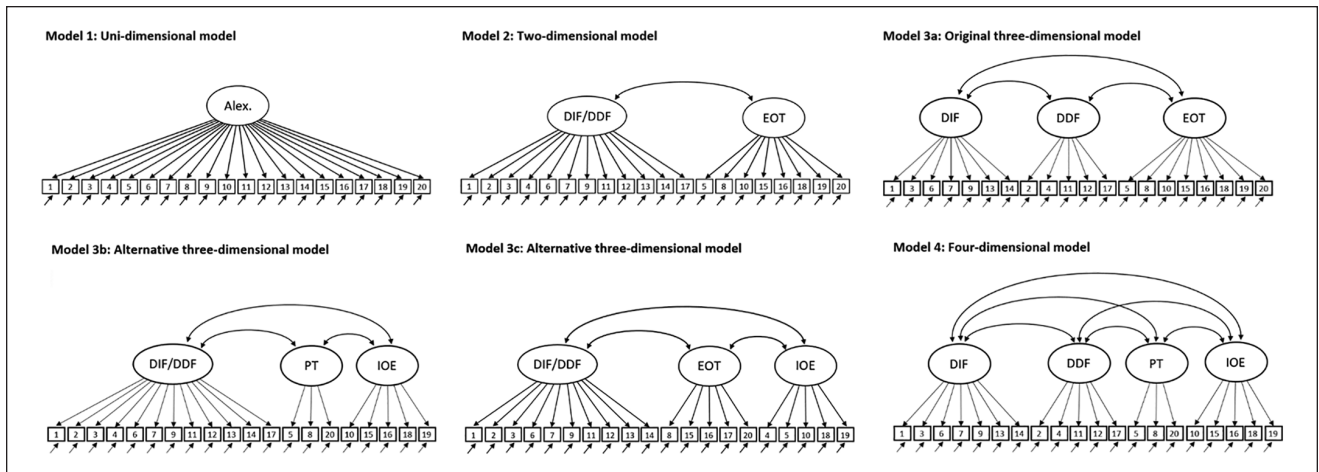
Model 1: Uni-dimensional model

Alex.

1 2 3 4 5 6 7 8 9 10 11 12 13 14 15 16 17 18 19 20

Model 2: Two-dimensional model

DIF/DDF EOT

1 2 3 4 6 7 9 11 12 13 14 17 5 8 10 15 16 18 19 20

Model 3a: Original three-dimensional model

DIF DDF EOT

1 3 6 7 9 13 14 2 4 11 12 17 5 8 10 15 16 18 19 20

Model 3b: Alternative three-dimensional model

DIF/DDF PT IOE

1 2 3 4 6 7 9 11 12 13 14 17 5 8 20 10 15 16 18 19

Model 3c: Alternative three-dimensional model

DIF/DDF EOT IOE

1 2 3 6 7 9 11 12 13 14 8 15 16 17 20 4 5 10 18 19

Model 4: Four-dimensional model

DIF DDF PT IOE

1 3 6 7 9 13 14 2 4 11 12 17 5 8 20 10 15 16 18 19